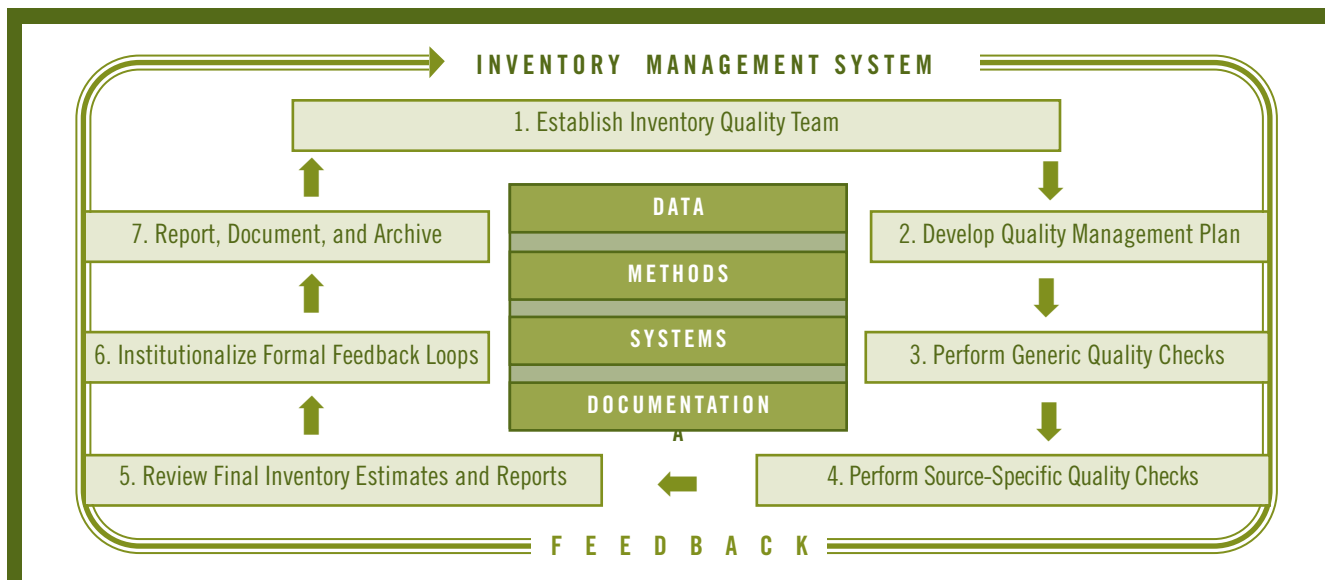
INVENTORY MANAGEMENT SYSTEM

1. Establish Inventory Quality Team

DATA

METHODS

SYSTEMS

DOCUMENTATION

A

2. Develop Quality Management Plan

3. Perform Generic Quality Checks

4. Perform Source-Specific Quality Checks

5. Review Final Inventory Estimates and Reports

6. Institutionalize Formal Feedback Loops

7. Report, Document, and Archive

FEEDBACK